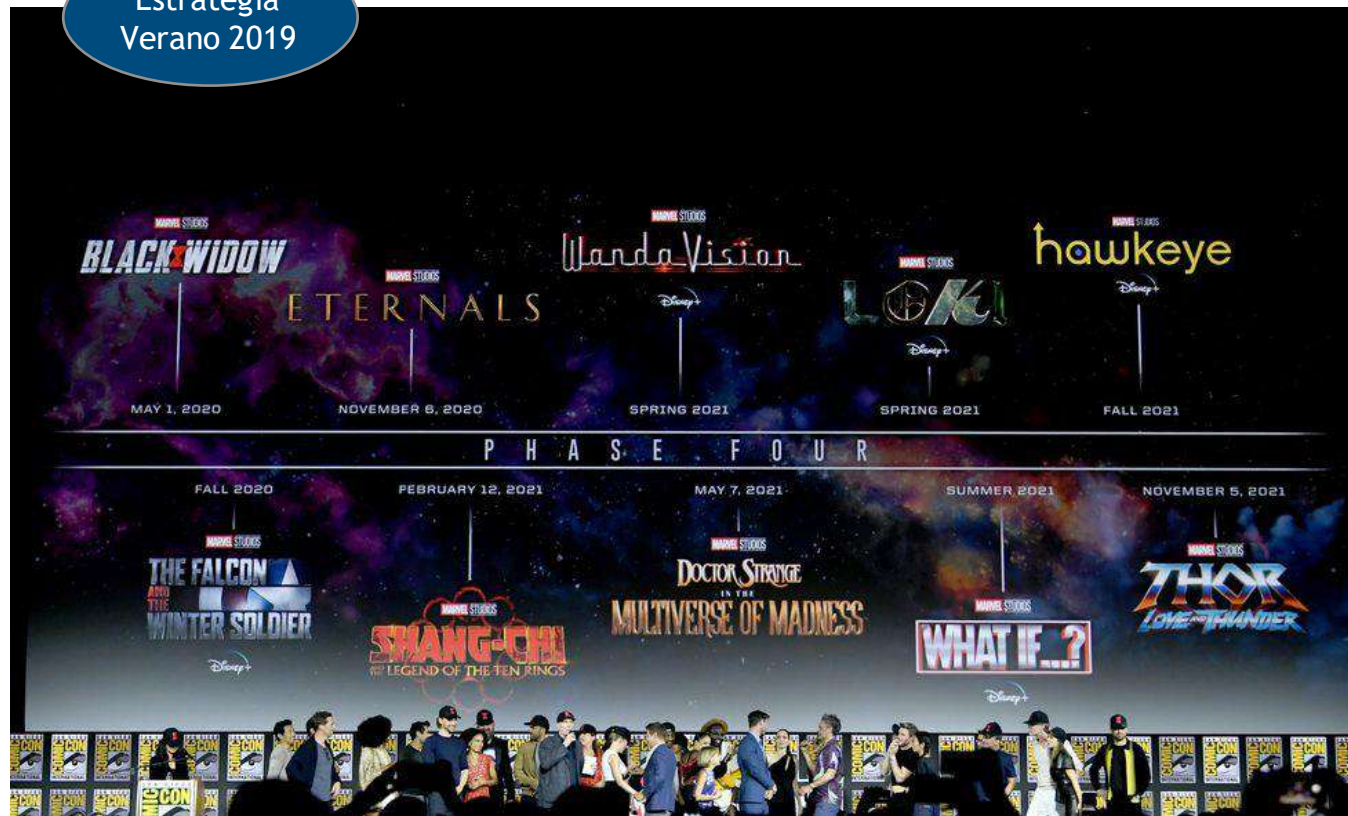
Estrategia
Verano 2019

MARVEL STUDIOS
BLACK WIDOW
MAY 1, 2020

MARVEL STUDIOS
ETERNALS
NOVEMBER 6, 2020

MARVEL STUDIOS
WandaVision
Disney+
SPRING 2021

MARVEL STUDIOS
LOKI
Disney+
SPRING 2021

MARVEL STUDIOS
hawkeye
Disney+
FALL 2021

PHASE FOUR

FALL 2020
MARVEL STUDIOS
THE FALCON AND THE WINTER SOLDIER
Disney+

FEBRUARY 12, 2021
MARVEL STUDIOS
SHANG-CHI AND THE LEGEND OF THE TEN RINGS

MAY 7, 2021
MARVEL STUDIOS
DOCTOR STRANGE IN THE MULTIVERSE OF MADNESS

SUMMER 2021
MARVEL STUDIOS
WHAT IF...?
Disney+

NOVEMBER 5, 2021
MARVEL STUDIOS
THOR LOVE AND THUNDER

COMIC CON INTERNATIONAL